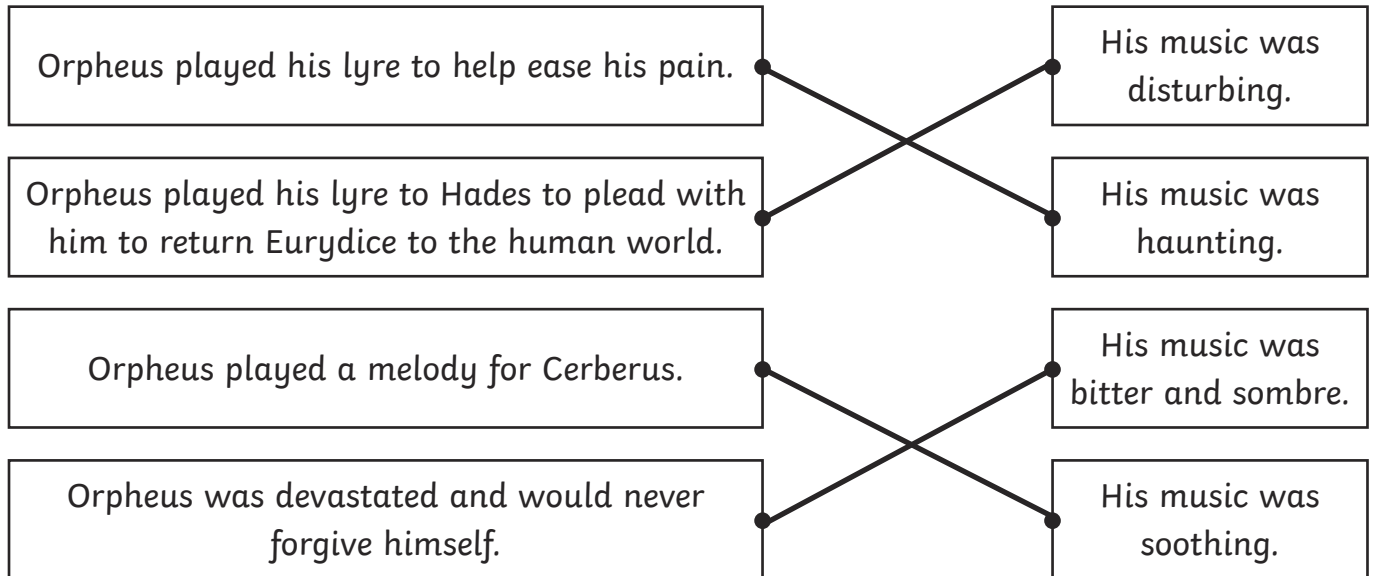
Orpheus played his lyre to help ease his pain.

His music was disturbing.

Orpheus played his lyre to Hades to plead with him to return Eurydice to the human world.

His music was haunting.

Orpheus played a melody for Cerberus.

His music was bitter and sombre.

Orpheus was devastated and would never forgive himself.

His music was soothing.